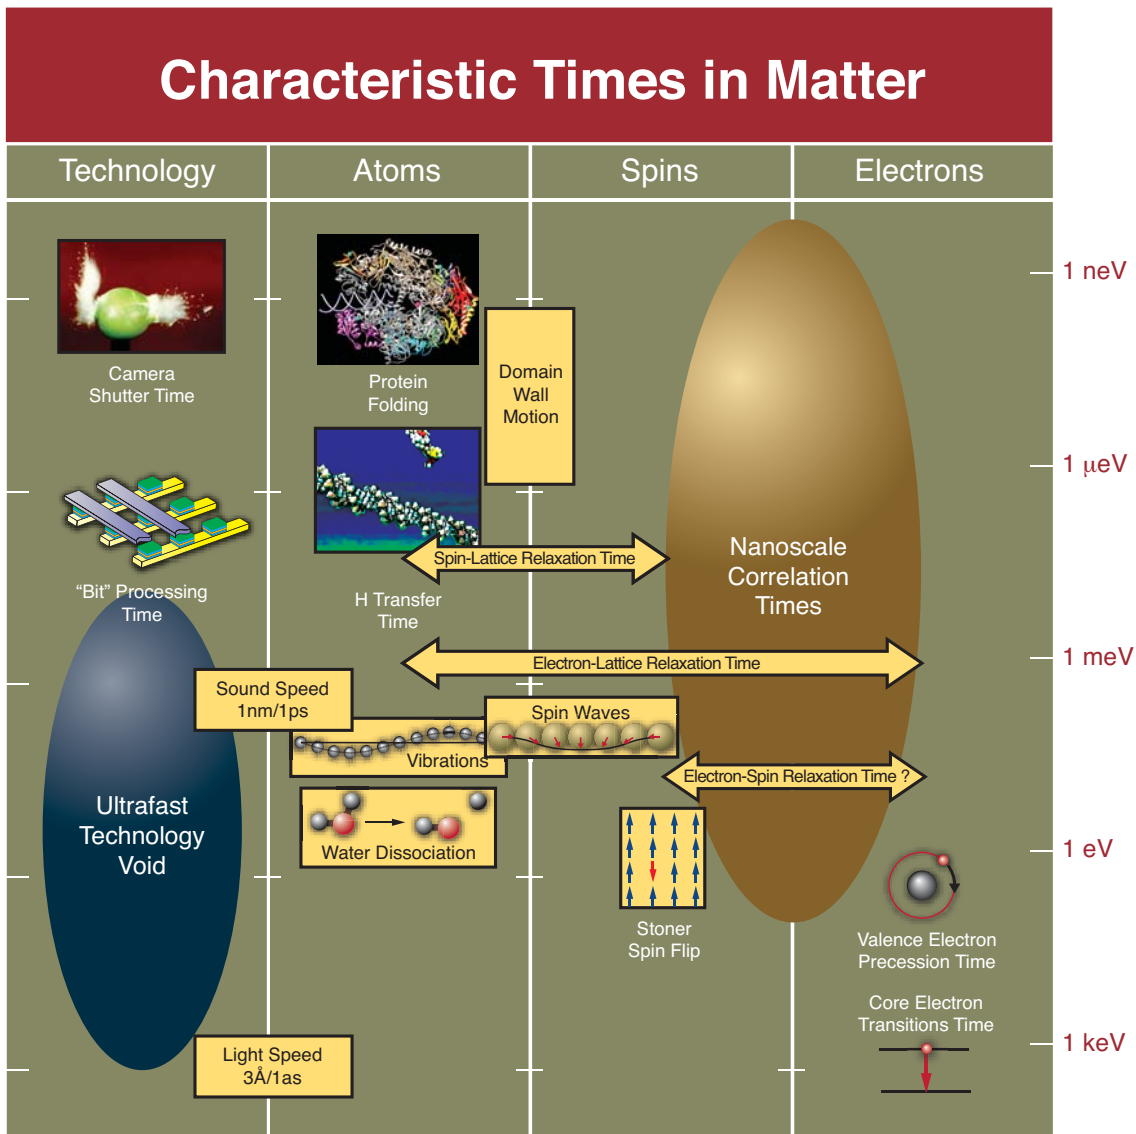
Characteristic Times in Matter

Technology

Atoms

Spins

Electrons

1 neV

1 μeV

1 meV

1 eV

1 keV

Camera Shutter Time

Protein Folding

Domain Wall Motion

"Bit" Processing Time

H Transfer Time

Spin-Lattice Relaxation Time

Nanoscale Correlation Times

Electron-Lattice Relaxation Time

Sound Speed 1nm/1ps

Spin Waves

Vibrations

Electron-Spin Relaxation Time ?

Ultrafast Technology Void

Water Dissociation

Stoner Spin Flip

Valence Electron Precession Time

Core Electron Transitions Time

Light Speed 3Å/1as